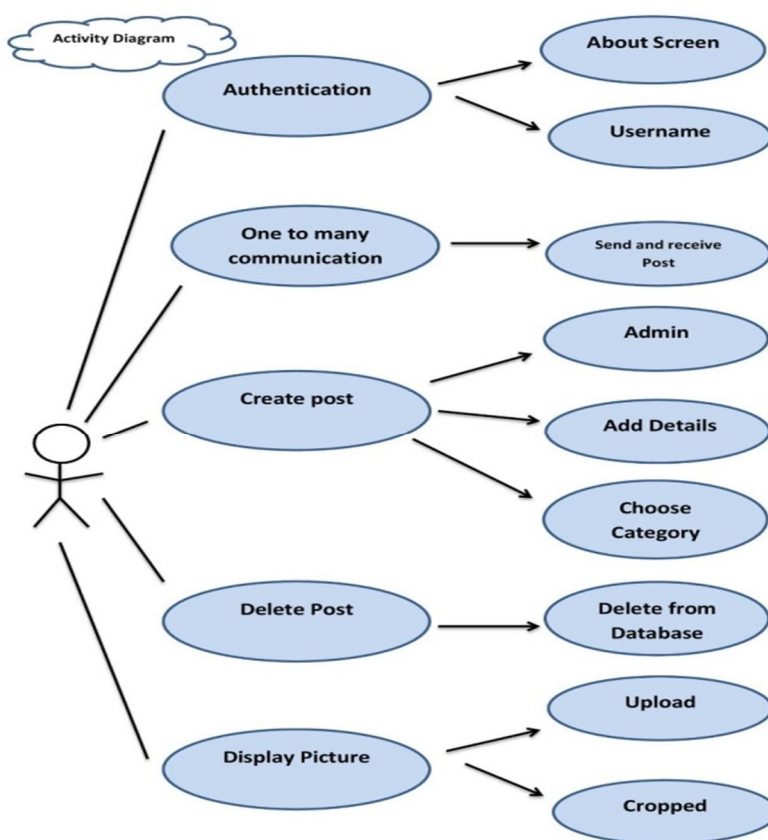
Activity Diagram

Authentication

About Screen

Username

One to many communication

Send and receive Post

Admin

Create post

Add Details

Choose Category

Delete Post

Delete from Database

Upload

Display Picture

Cropped